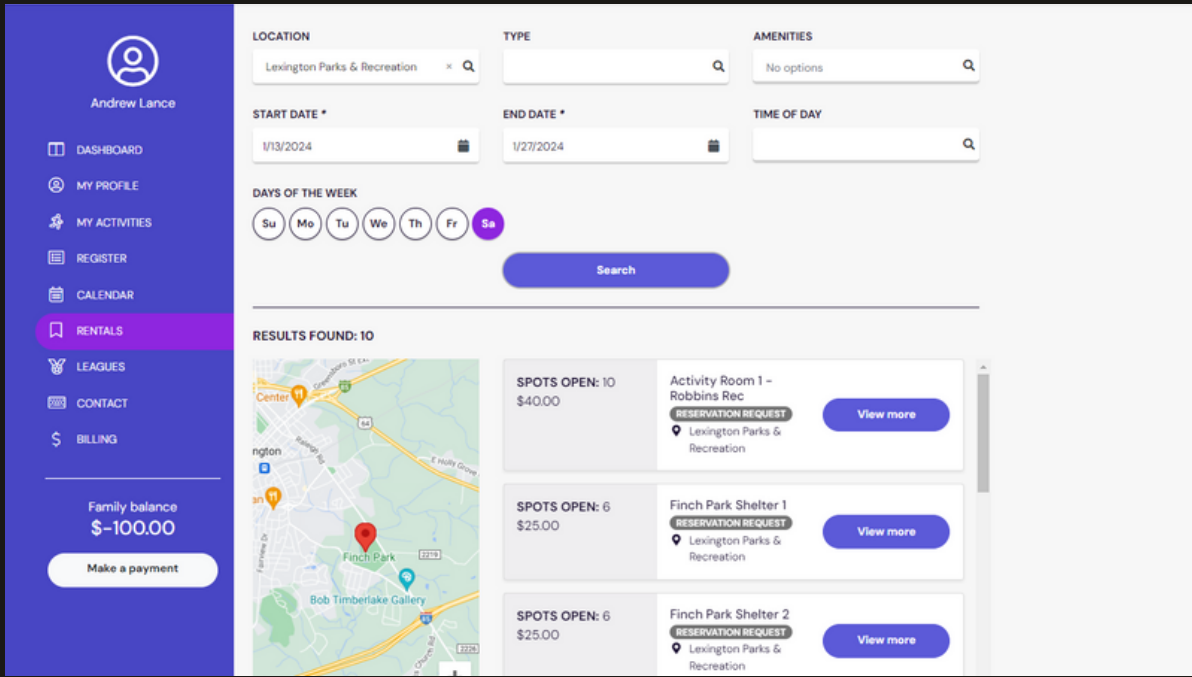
Andrew Lance

DASHBOARD
MY PROFILE
MY ACTIVITIES
REGISTER
CALENDAR
RENTALS
LEAGUES
CONTACT
BILLING

Family balance
$-100.00
Make a payment

LOCATION
Lexington Parks & Recreation ×
TYPE
AMENITIES
No options
START DATE *
1/13/2024
END DATE *
1/27/2024
TIME OF DAY
DAYS OF THE WEEK
Su Mo Tu We Th Fr Sa
Search

RESULTS FOUND: 10

Center
ngton
Raleigh Rd
E Holly Grove
Fairview Dr
Finch Park
Bob Timberlake Gallery
64
2219
85
2226

SPOTS OPEN: 10
$40.00
Activity Room 1 - Robbins Rec
RESERVATION REQUEST
Lexington Parks & Recreation
View more

SPOTS OPEN: 6
$25.00
Finch Park Shelter 1
RESERVATION REQUEST
Lexington Parks & Recreation
View more

SPOTS OPEN: 6
$25.00
Finch Park Shelter 2
RESERVATION REQUEST
Lexington Parks & Recreation
View more